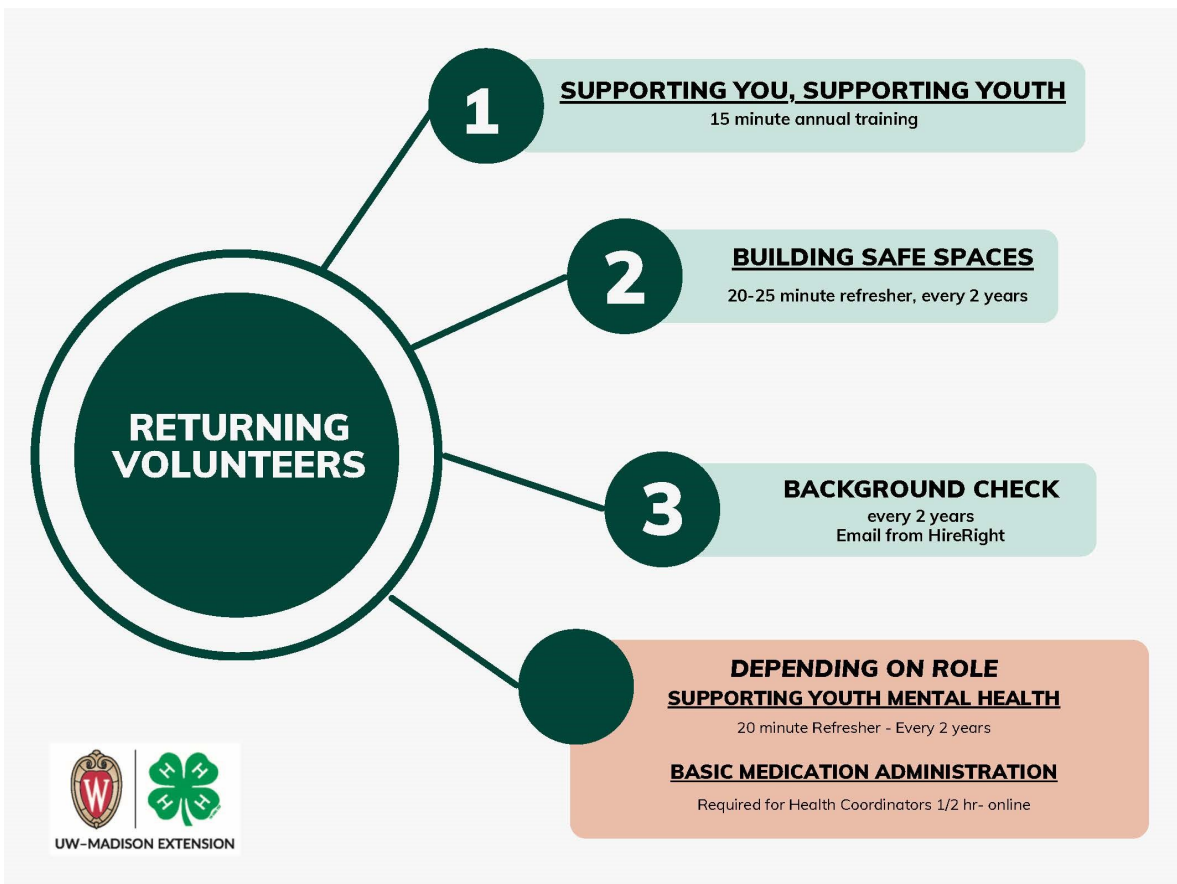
RETURNING VOLUNTEERS

1
SUPPORTING YOU, SUPPORTING YOUTH
15 minute annual training

2
BUILDING SAFE SPACES
20-25 minute refresher, every 2 years

3
BACKGROUND CHECK
every 2 years
Email from HireRight

DEPENDING ON ROLE
SUPPORTING YOUTH MENTAL HEALTH
20 minute Refresher - Every 2 years

BASIC MEDICATION ADMINISTRATION
Required for Health Coordinators 1/2 hr- online

W
H H H H
UW-MADISON EXTENSION